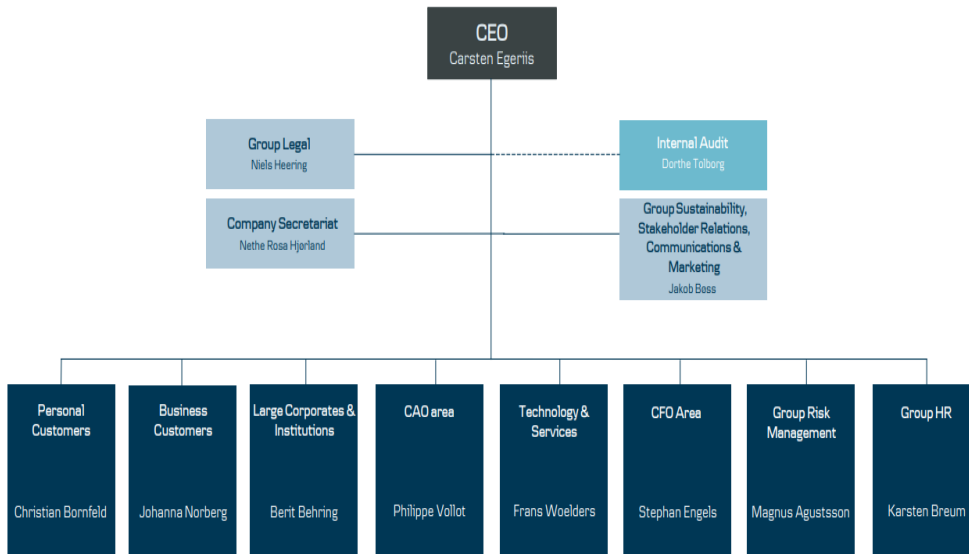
CEO
Carsten Egeriis

Group Legal
Niels Heering

Internal Audit
Dorthe Tolborg

Company Secretariat
Nethe Rosa Hjørland

Group Sustainability, Stakeholder Relations, Communications & Marketing
Jakob Bøss

Personal Customers
Christian Bornfeld

Business Customers
Johanna Norberg

Large Corporates & Institutions
Berit Behring

CAO area
Philippe Vollot

Technology & Services
Frans Woelders

CFO Area
Stephan Engels

Group Risk Management
Magnus Agustsson

Group HR
Karsten Breum